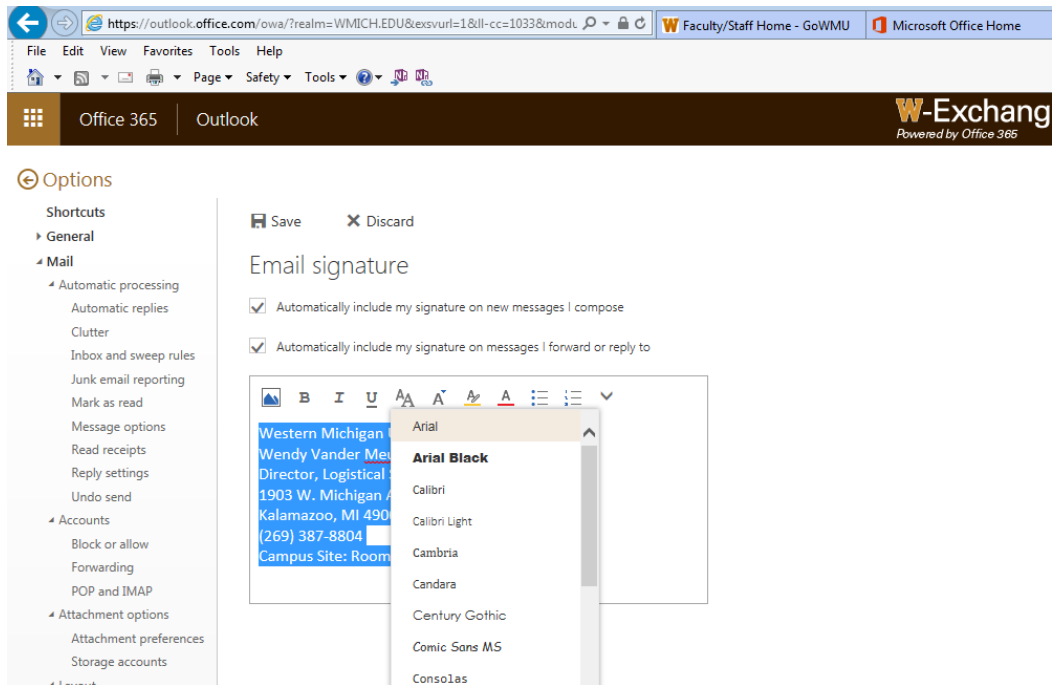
https://outlook.office.com/owa/?realm=WMICH.EDU&exsvurl=1&ll-cc=1033&modu

Faculty/Staff Home - GoWMU

Microsoft Office Home

File Edit View Favorites Tools Help

Page ▾ Safety ▾ Tools ▾

Office 365 Outlook

W-Exchang
Powered by Office 365

Options

Shortcuts
General
Mail
Automatic processing
Automatic replies
Clutter
Inbox and sweep rules
Junk email reporting
Mark as read
Message options
Read receipts
Reply settings
Undo send
Accounts
Block or allow
Forwarding
POP and IMAP
Attachment options
Attachment preferences
Storage accounts

Save
Discard

Email signature

Automatically include my signature on new messages I compose

Automatically include my signature on messages I forward or reply to

B I U

Western Michigan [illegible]
Wendy Vander Meu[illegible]
Director, Logistical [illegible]
1903 W. Michigan A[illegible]
Kalamazoo, MI 490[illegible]
(269) 387-8804
Campus Site: Room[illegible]

Arial
Arial Black
Calibri
Calibri Light
Cambria
Candara
Century Gothic
Comic Sans MS
Consolas